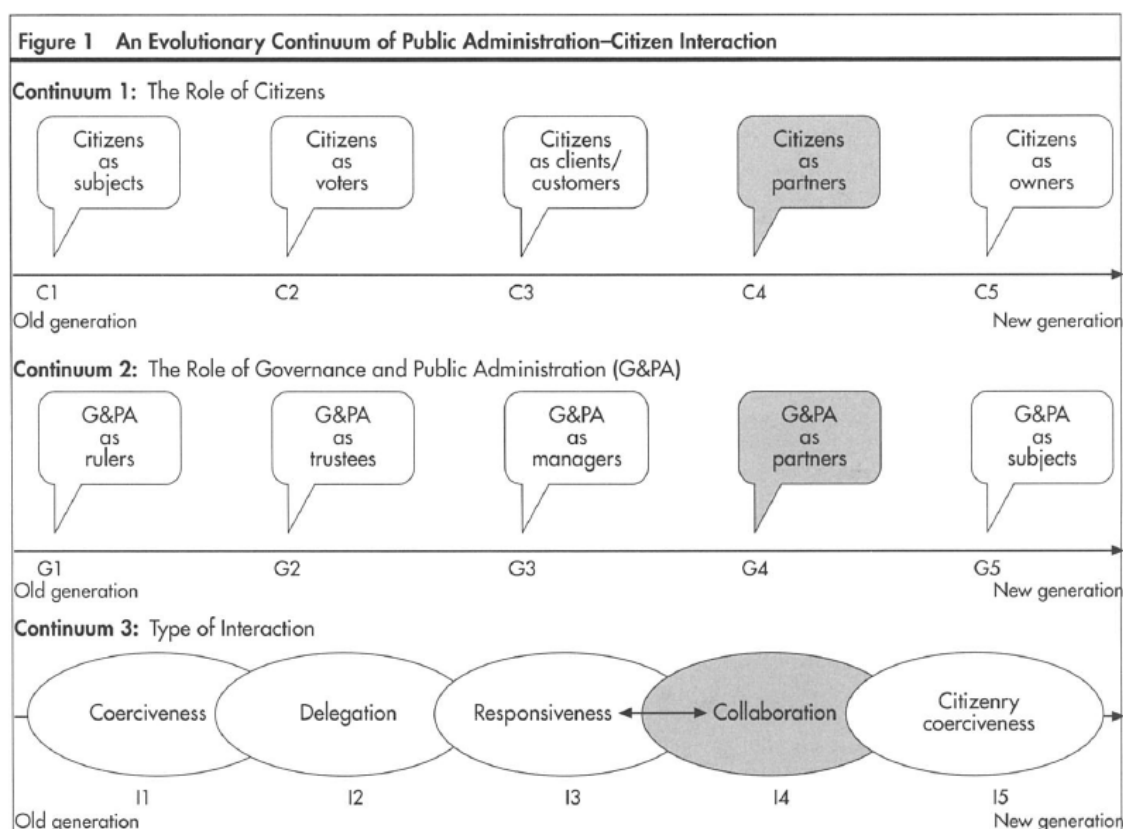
Figure 1 An Evolutionary Continuum of Public Administration–Citizen Interaction

Continuum 1: The Role of Citizens

Citizens as subjects

Citizens as voters

Citizens as clients/ customers

Citizens as partners

Citizens as owners

C1

C2

C3

C4

C5

Old generation

New generation

Continuum 2: The Role of Governance and Public Administration (G&PA)

G&PA as rulers

G&PA as trustees

G&PA as managers

G&PA as partners

G&PA as subjects

G1

G2

G3

G4

G5

Old generation

New generation

Continuum 3: Type of Interaction

Coerciveness

Delegation

Responsiveness

Collaboration

Citizenry coerciveness

I1

I2

I3

I4

I5

Old generation

New generation